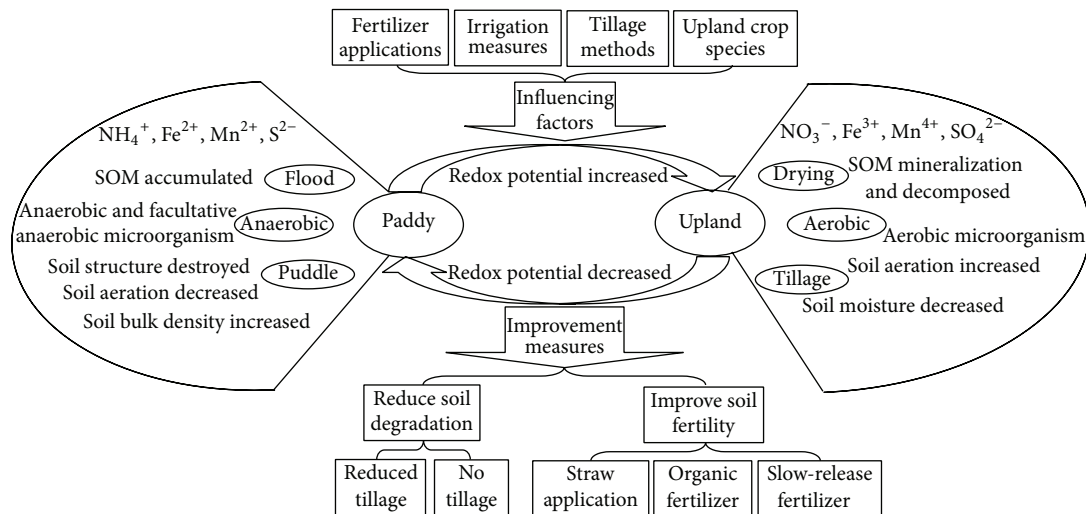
Fertilizer applications

Irrigation measures

Tillage methods

Upland crop species

Influencing factors

$NH_4^+$, $Fe^{2+}$, $Mn^{2+}$, $S^{2-}$

SOM accumulated

Flood

Anaerobic and facultative anaerobic microorganism

Anaerobic

Soil structure destroyed

Puddle

Soil aeration decreased

Soil bulk density increased

Paddy

Redox potential increased

Redox potential decreased

Upland

$NO_3^-$, $Fe^{3+}$, $Mn^{4+}$, $SO_4^{2-}$

Drying

SOM mineralization and decomposed

Aerobic

Aerobic microorganism

Tillage

Soil aeration increased

Soil moisture decreased

Improvement measures

Reduce soil degradation

Reduced tillage

No tillage

Improve soil fertility

Straw application

Organic fertilizer

Slow-release fertilizer